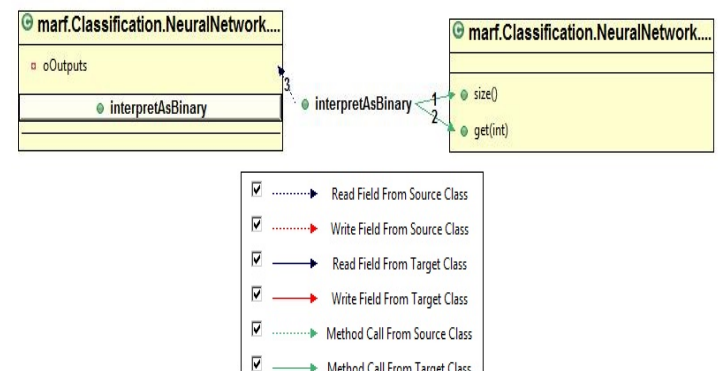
marf.Classification.NeuralNetwork....

oOutputs

interpretAsBinary

3

interpretAsBinary

1

2

marf.Classification.NeuralNetwork....

size()

get(int)

☑ Read Field From Source Class

☑ Write Field From Source Class

☑ Read Field From Target Class

☑ Write Field From Target Class

☑ Method Call From Source Class

☑ Method Call From Target Class